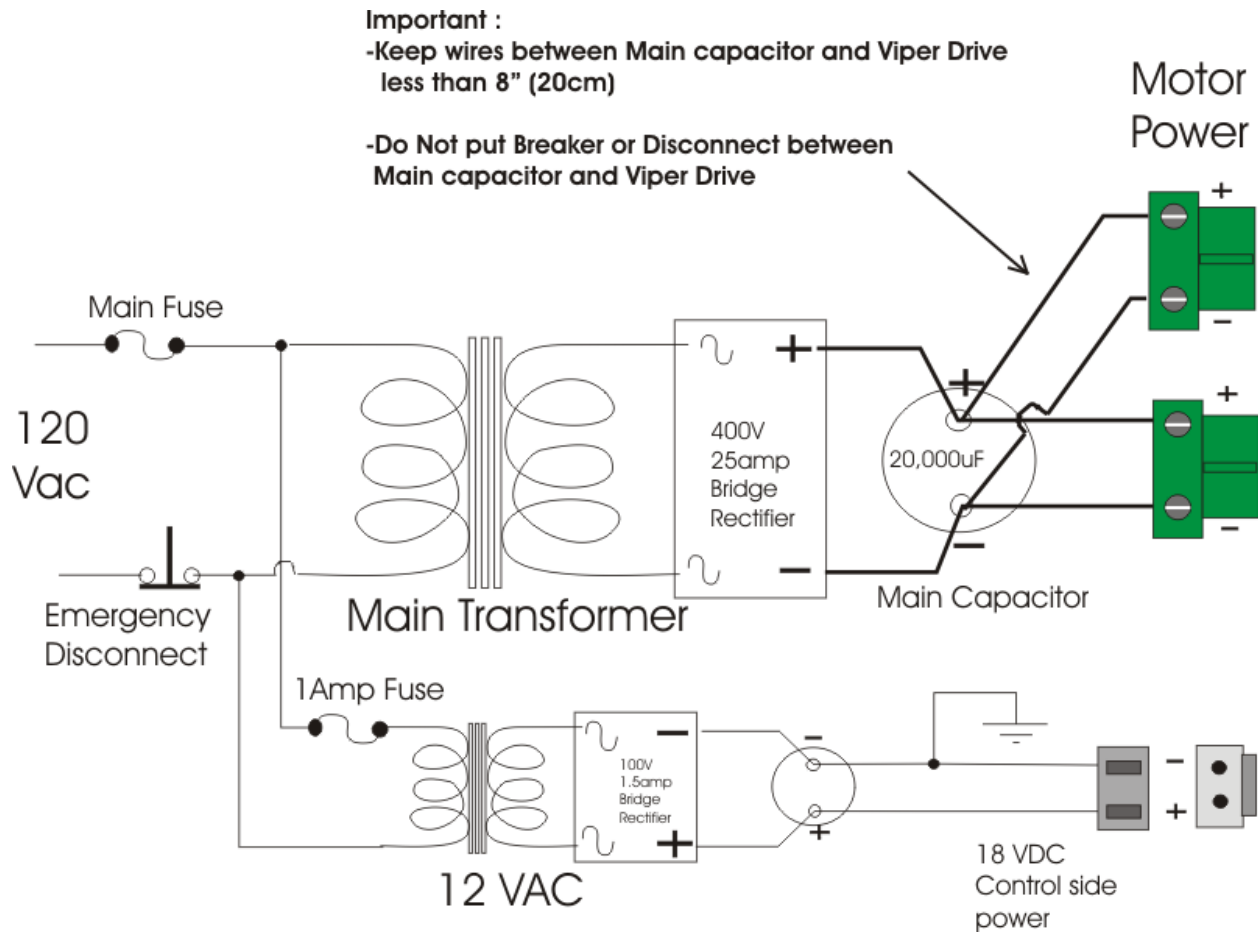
Important :
-Keep wires between Main capacitor and Viper Drive less than 8" (20cm)

-Do Not put Breaker or Disconnect between Main capacitor and Viper Drive

Motor Power

+
−
+
−

Main Fuse

120 Vac

Emergency Disconnect

Main Transformer

~ +
~ −

400V 25amp Bridge Rectifier

+
20,000uF
−

Main Capacitor

1Amp Fuse

~ −
~ +

100V 1.5amp Bridge Rectifier

12 VAC

−
+

−
+

18 VDC Control side power